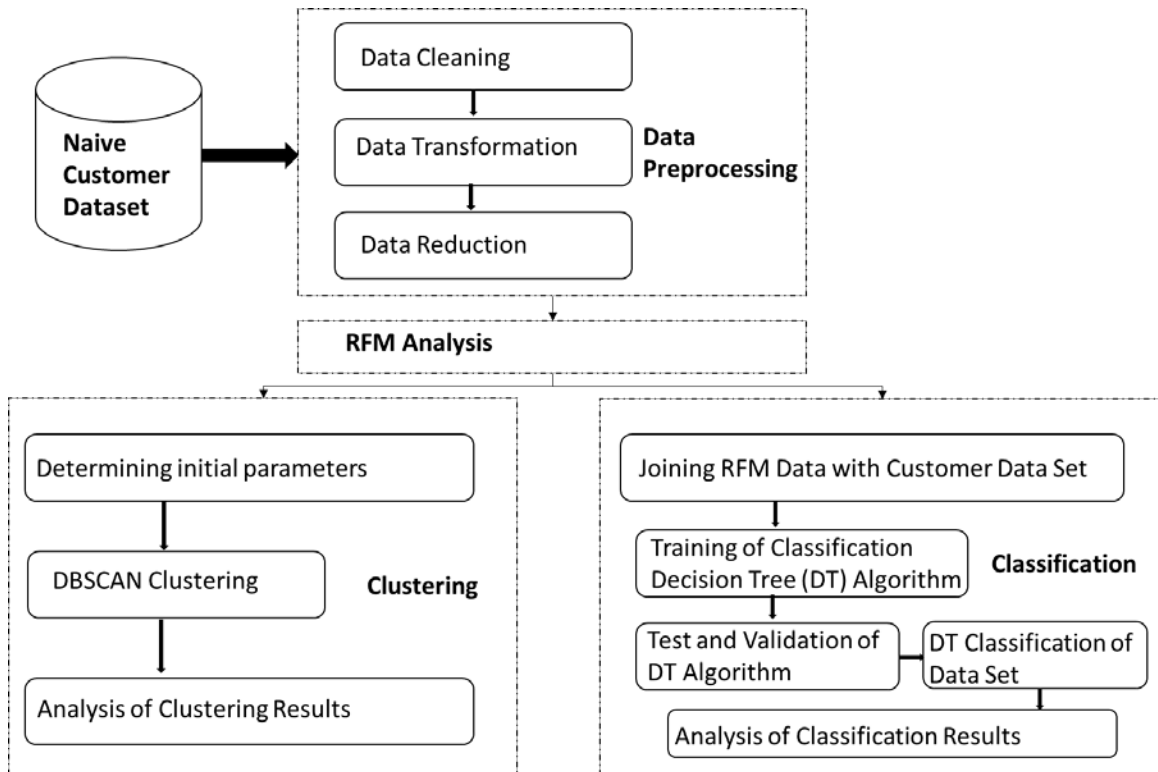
Naive Customer Dataset

Data Cleaning

Data Transformation

Data Reduction

Data Preprocessing

RFM Analysis

Determining initial parameters

DBSCAN Clustering

Analysis of Clustering Results

Clustering

Joining RFM Data with Customer Data Set

Training of Classification Decision Tree (DT) Algorithm

Classification

Test and Validation of DT Algorithm

DT Classification of Data Set

Analysis of Classification Results